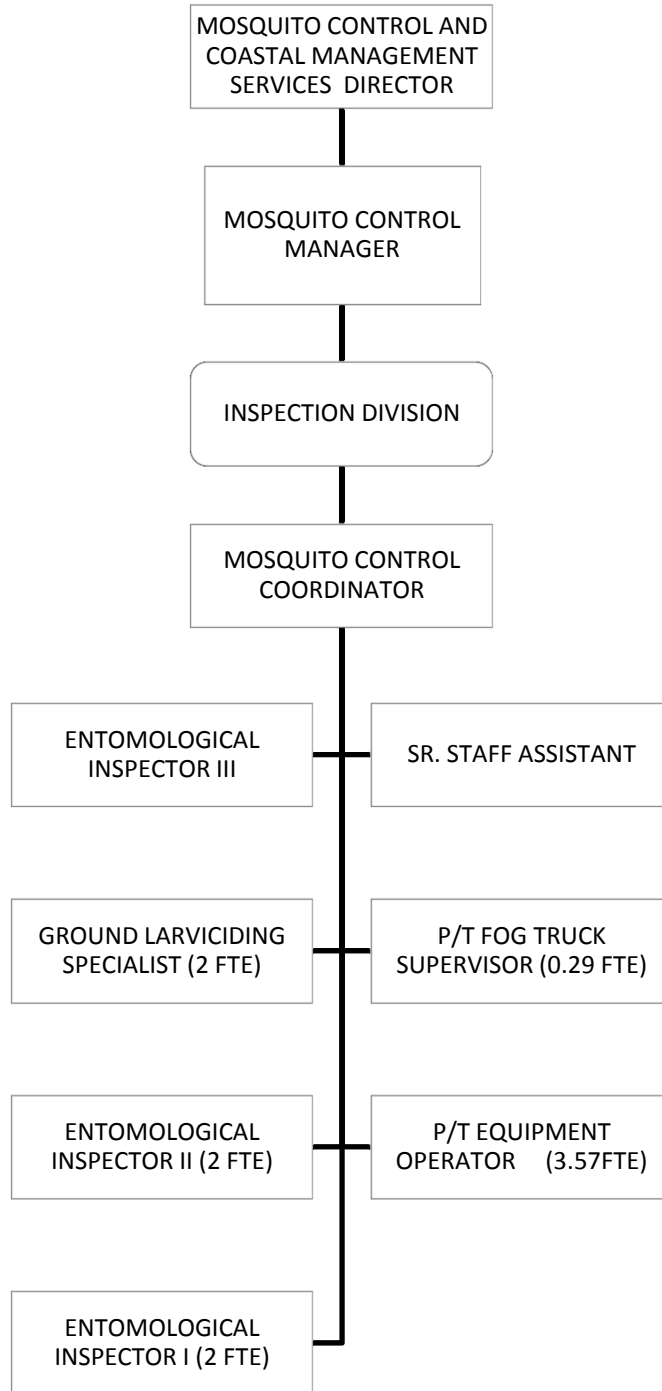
MOSQUITO CONTROL AND COASTAL MANAGEMENT SERVICES DIRECTOR

MOSQUITO CONTROL MANAGER

INSPECTION DIVISION

MOSQUITO CONTROL COORDINATOR

ENTOMOLOGICAL INSPECTOR III

SR. STAFF ASSISTANT

GROUND LARVICIDING SPECIALIST (2 FTE)

P/T FOG TRUCK SUPERVISOR (0.29 FTE)

ENTOMOLOGICAL INSPECTOR II (2 FTE)

P/T EQUIPMENT OPERATOR (3.57FTE)

ENTOMOLOGICAL INSPECTOR I (2 FTE)